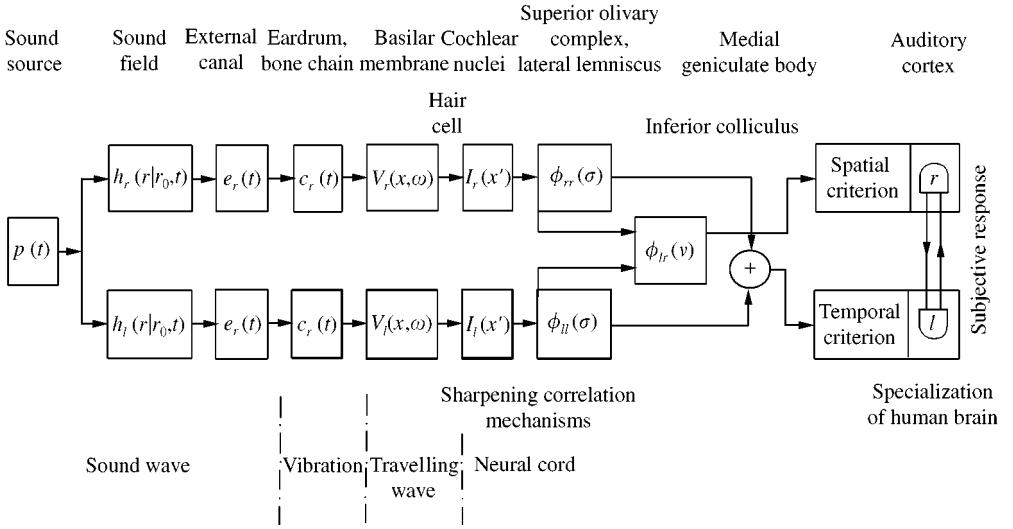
Sound source

Sound field

External canal

Eardrum, bone chain

Basilar membrane

Cochlear nuclei

Superior olivary complex, lateral lemniscus

Medial geniculate body

Auditory cortex

Hair cell

Inferior colliculus

$p(t)$

$h_r(r|r_0,t)$

$e_r(t)$

$c_r(t)$

$V_r(x,\omega)$

$I_r(x')$

$\phi_{rr}(\sigma)$

$\phi_{lr}(v)$

$+$

$h_l(r|r_0,t)$

$e_r(t)$

$c_r(t)$

$V_l(x,\omega)$

$I_l(x')$

$\phi_{ll}(\sigma)$

Spatial criterion

$r$

Temporal criterion

$l$

Subjective response

Specialization of human brain

Sharpening correlation mechanisms

Sound wave

Vibration

Travelling wave

Neural cord